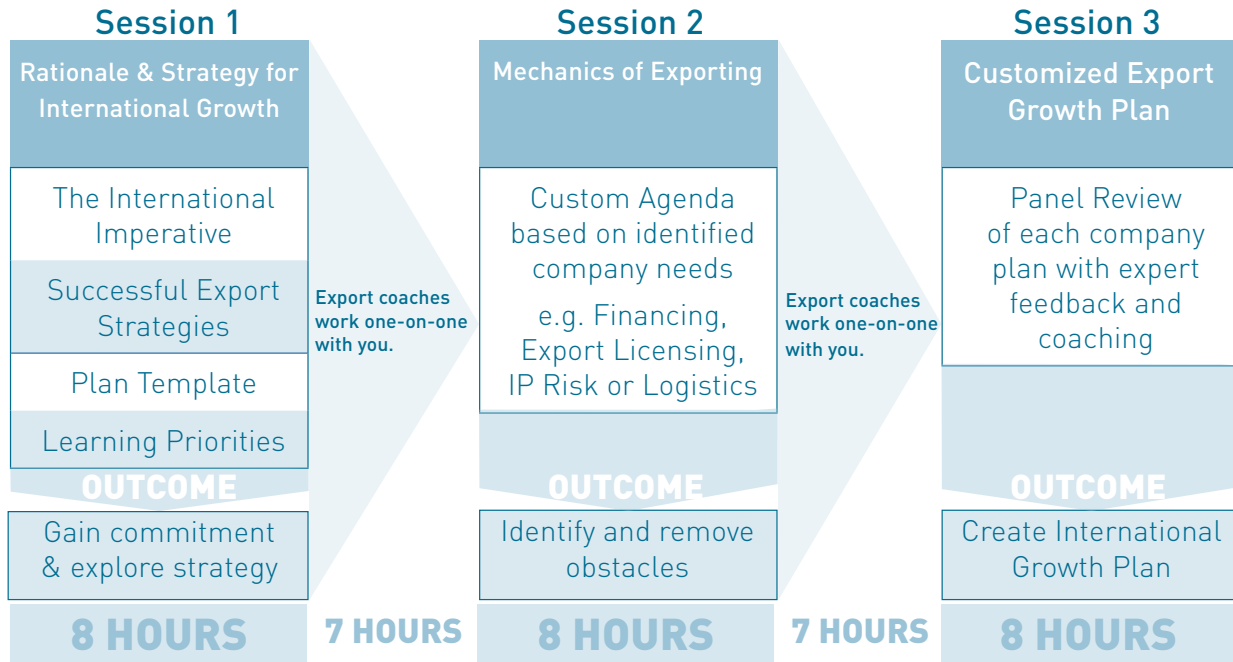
Session 1

Rationale & Strategy for International Growth

The International Imperative

Successful Export Strategies

Plan Template

Learning Priorities

OUTCOME

Gain commitment & explore strategy

8 HOURS

Export coaches work one-on-one with you.

7 HOURS

Session 2

Mechanics of Exporting

Custom Agenda based on identified company needs

e.g. Financing, Export Licensing, IP Risk or Logistics

OUTCOME

Identify and remove obstacles

8 HOURS

Export coaches work one-on-one with you.

7 HOURS

Session 3

Customized Export Growth Plan

Panel Review of each company plan with expert feedback and coaching

OUTCOME

Create International Growth Plan

8 HOURS